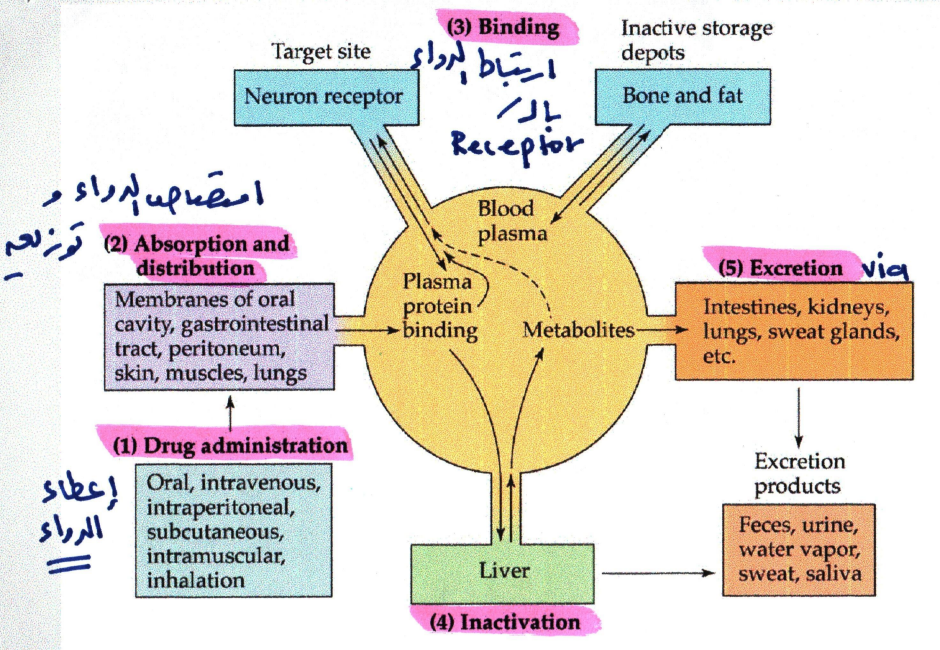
(3) Binding

Target site

Neuron receptor

ارتباط الدواء بال Receptor

Inactive storage depots

Bone and fat

امتصاص الدواء و توزيعه

(2) Absorption and distribution

Membranes of oral cavity, gastrointestinal tract, peritoneum, skin, muscles, lungs

Blood plasma

Plasma protein binding

Metabolites

(5) Excretion via

Intestines, kidneys, lungs, sweat glands, etc.

(1) Drug administration

إعطاء الدواء

Oral, intravenous, intraperitoneal, subcutaneous, intramuscular, inhalation

Liver

(4) Inactivation

Excretion products

Feces, urine, water vapor, sweat, saliva